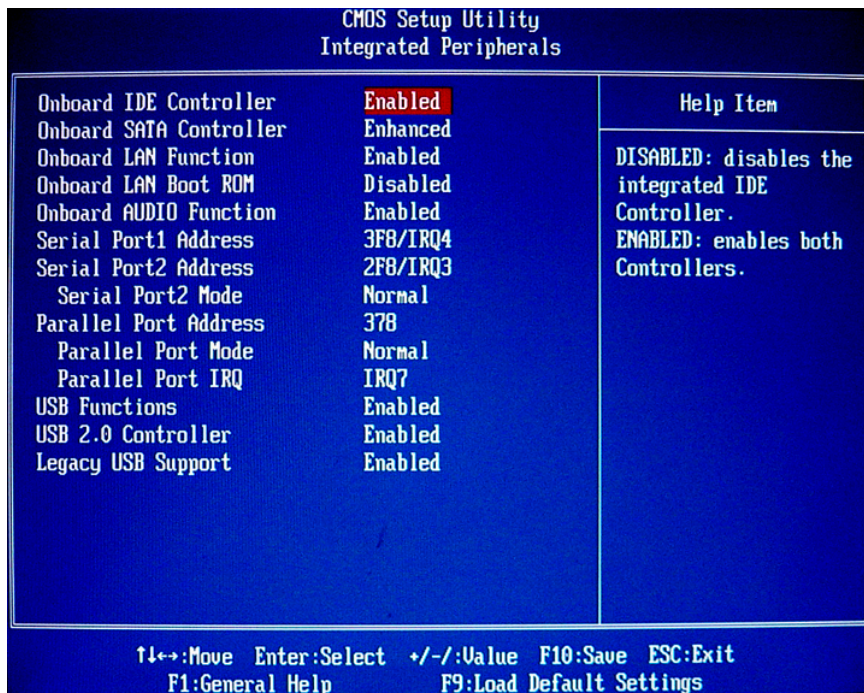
CMOS Setup Utility
Integrated Peripherals

| | |
|---|---|
| Onboard IDE Controller | Enabled |
| Onboard SATA Controller | Enhanced |
| Onboard LAN Function | Enabled |
| Onboard LAN Boot ROM | Disabled |
| Onboard AUDIO Function | Enabled |
| Serial Port1 Address | 3F8/IRQ4 |
| Serial Port2 Address | 2F8/IRQ3 |
| Serial Port2 Mode | Normal |
| Parallel Port Address | 378 |
| Parallel Port Mode | Normal |
| Parallel Port IRQ | IRQ7 |
| USB Functions | Enabled |
| USB 2.0 Controller | Enabled |
| Legacy USB Support | Enabled |

Help Item

DISABLED: disables the integrated IDE Controller.
ENABLED: enables both Controllers.

↑↓↔:Move Enter:Select +/-/:Value F10:Save ESC:Exit
F1:General Help F9:Load Default Settings